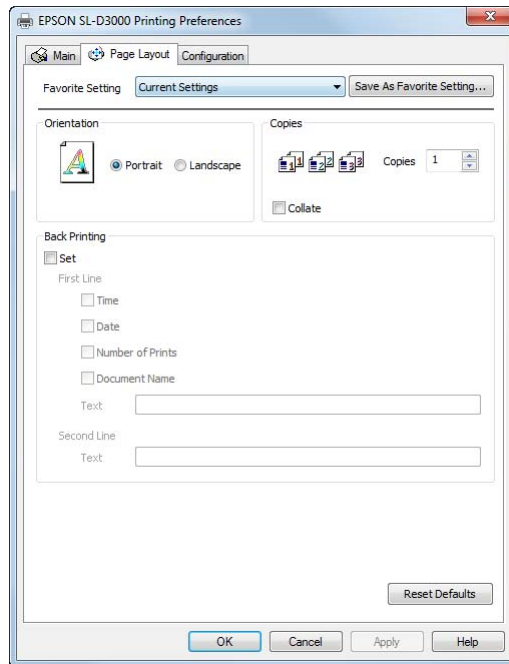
EPSON SL-D3000 Printing Preferences

Main
Page Layout
Configuration

Favorite Setting
Current Settings
Save As Favorite Setting...

Orientation
Portrait
Landscape

Copies
Copies 1
Collate

Back Printing
Set
First Line
Time
Date
Number of Prints
Document Name
Text

Second Line
Text

Reset Defaults

OK
Cancel
Apply
Help